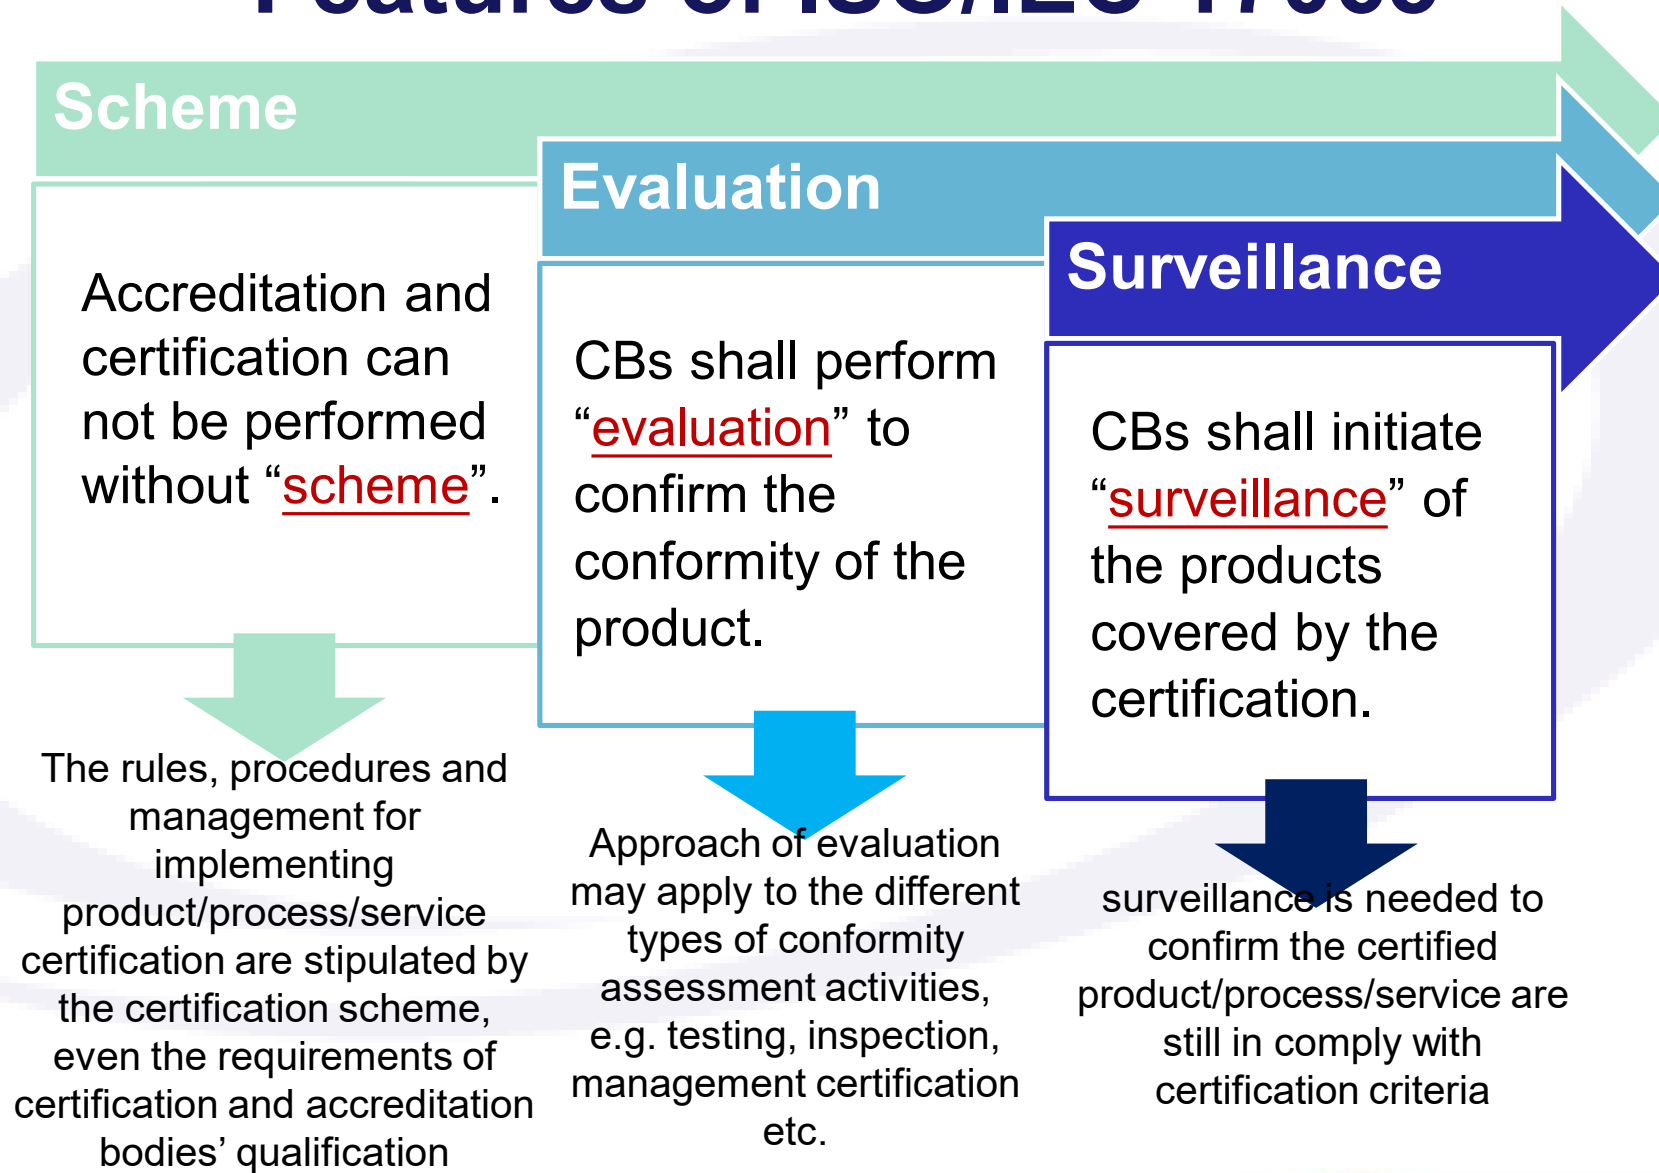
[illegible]

Scheme

Evaluation

Surveillance

Accreditation and certification can not be performed without “scheme”.

CBs shall perform “evaluation” to confirm the conformity of the product.

CBs shall initiate “surveillance” of the products covered by the certification.

The rules, procedures and management for implementing product/process/service certification are stipulated by the certification scheme, even the requirements of certification and accreditation bodies’ qualification

Approach of evaluation may apply to the different types of conformity assessment activities, e.g. testing, inspection, management certification etc.

surveillance is needed to confirm the certified product/process/service are still in comply with certification criteria